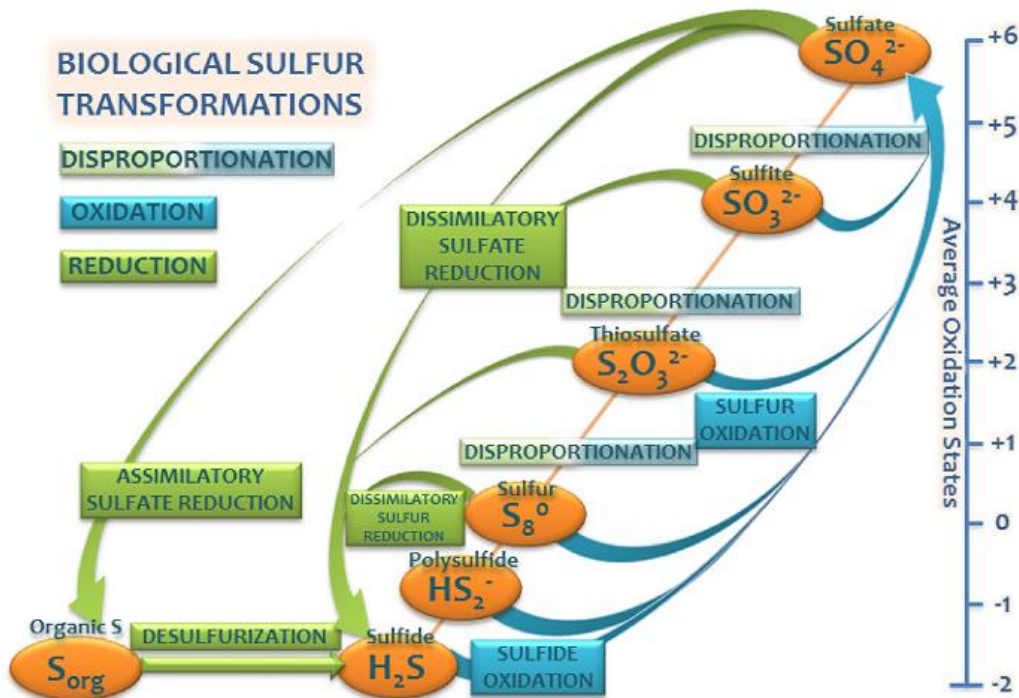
BIOLOGICAL SULFUR TRANSFORMATIONS

DISPROPORTIONATION

OXIDATION

REDUCTION

Sulfate
$SO_4^{2-}$

DISPROPORTIONATION

Sulfite
$SO_3^{2-}$

DISSIMILATORY SULFATE REDUCTION

DISPROPORTIONATION

Thiosulfate
$S_2O_3^{2-}$

SULFUR OXIDATION

DISPROPORTIONATION

ASSIMILATORY SULFATE REDUCTION

DISSIMILATORY SULFUR REDUCTION

Sulfur
$S_8^0$

Polysulfide
$HS_2^-$

Organic S
$S_{org}$

DESULFURIZATION

Sulfide
$H_2S$

SULFIDE OXIDATION

+6
+5
+4
+3
+2
+1
0
-1
-2

Average Oxidation States